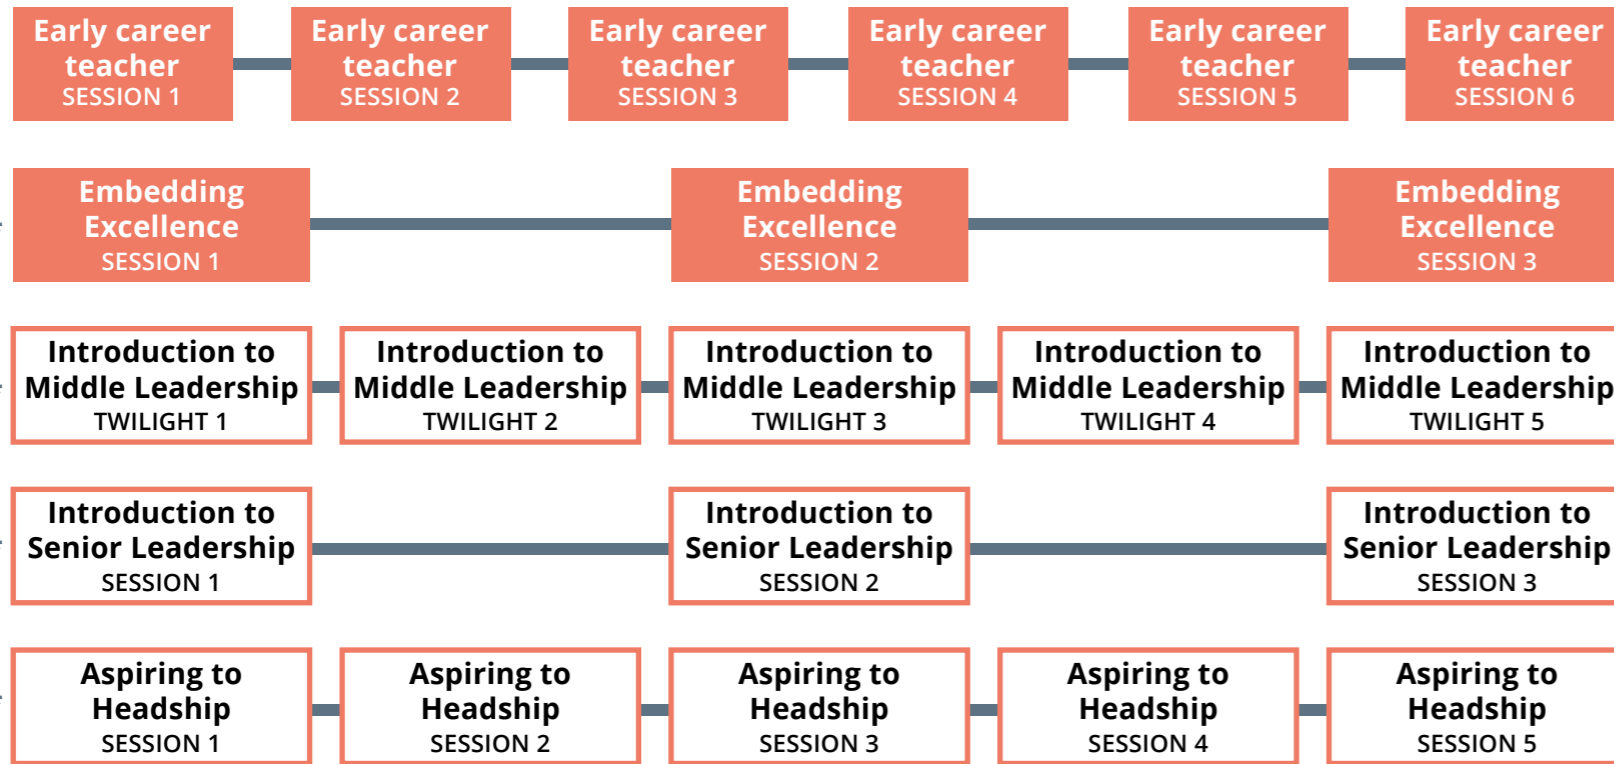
Early career teacher SESSION 1

Early career teacher SESSION 2

Early career teacher SESSION 3

Early career teacher SESSION 4

Early career teacher SESSION 5

Early career teacher SESSION 6

Embedding Excellence SESSION 1

Embedding Excellence SESSION 2

Embedding Excellence SESSION 3

Introduction to Middle Leadership TWILIGHT 1

Introduction to Middle Leadership TWILIGHT 2

Introduction to Middle Leadership TWILIGHT 3

Introduction to Middle Leadership TWILIGHT 4

Introduction to Middle Leadership TWILIGHT 5

Introduction to Senior Leadership SESSION 1

Introduction to Senior Leadership SESSION 2

Introduction to Senior Leadership SESSION 3

Aspiring to Headship SESSION 1

Aspiring to Headship SESSION 2

Aspiring to Headship SESSION 3

Aspiring to Headship SESSION 4

Aspiring to Headship SESSION 5